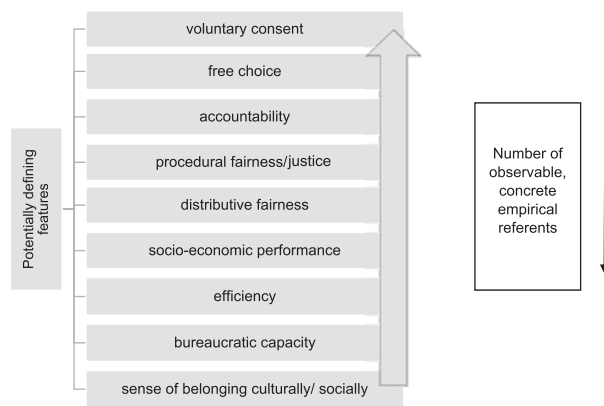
Potentially defining features

voluntary consent

free choice

accountability

procedural fairness/justice

distributive fairness

socio-economic performance

efficiency

bureaucratic capacity

sense of belonging culturally/ socially

Number of observable, concrete empirical referents